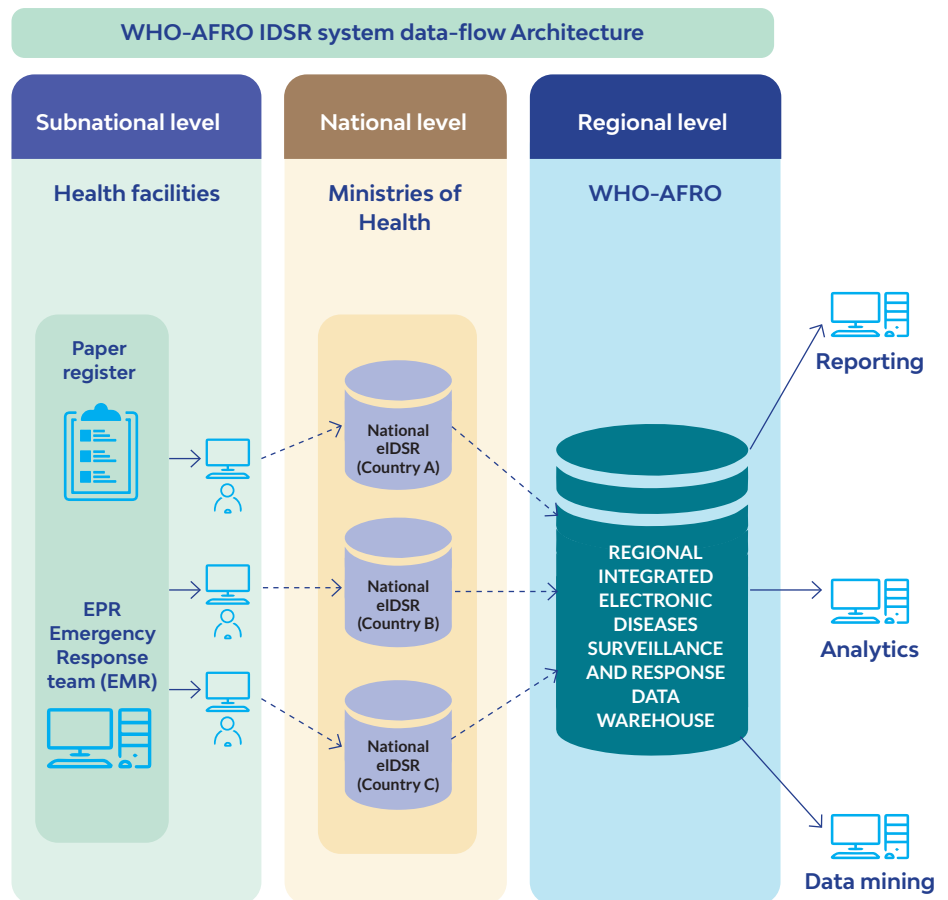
WHO-AFRO IDSR system data-flow Architecture

Subnational level

Health facilities

Paper register

EPR Emergency Response team (EMR)

National level

Ministries of Health

National eIDSR (Country A)

National eIDSR (Country B)

National eIDSR (Country C)

Regional level

WHO-AFRO

REGIONAL INTEGRATED ELECTRONIC DISEASES SURVEILLANCE AND RESPONSE DATA WAREHOUSE

Reporting

Analytics

Data mining